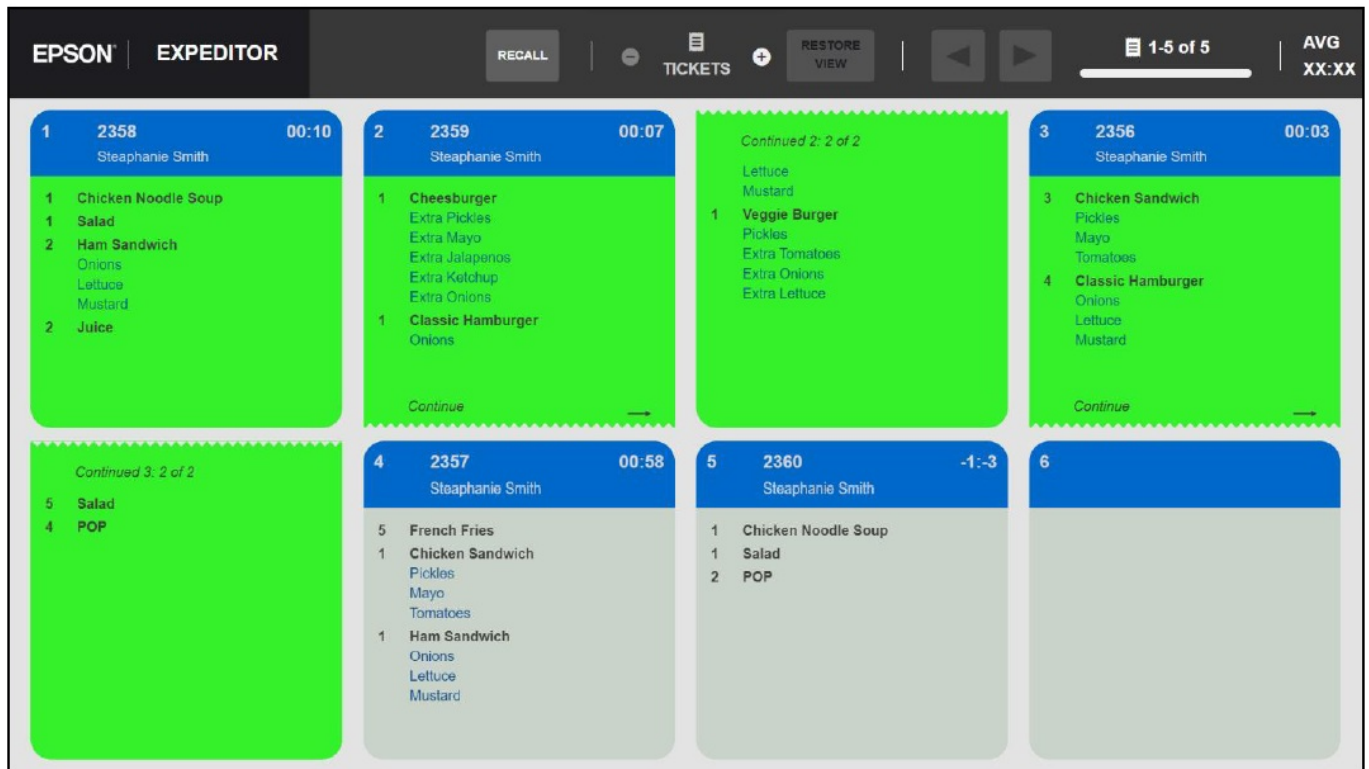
EPSON | EXPEDITOR

RECALL

TICKETS

RESTORE VIEW

1-5 of 5

AVG XX:XX

1 2358 00:10
Steaphanie Smith

1 Chicken Noodle Soup
1 Salad
2 Ham Sandwich
Onions
Lettuce
Mustard
2 Juice

2 2359 00:07
Steaphanie Smith

1 Cheesburger
Extra Pickles
Extra Mayo
Extra Jalapenos
Extra Ketchup
Extra Onions
1 Classic Hamburger
Onions

Continue

Continued 2: 2 of 2

Lettuce
Mustard
1 Veggie Burger
Pickles
Extra Tomatoes
Extra Onions
Extra Lettuce

3 2356 00:03
Steaphanie Smith

3 Chicken Sandwich
Pickles
Mayo
Tomatoes
4 Classic Hamburger
Onions
Lettuce
Mustard

Continue

Continued 3: 2 of 2

5 Salad
4 POP

4 2357 00:58
Steaphanie Smith

5 French Fries
1 Chicken Sandwich
Pickles
Mayo
Tomatoes
1 Ham Sandwich
Onions
Lettuce
Mustard

5 2360 -1:-3
Steaphanie Smith

1 Chicken Noodle Soup
1 Salad
2 POP

6